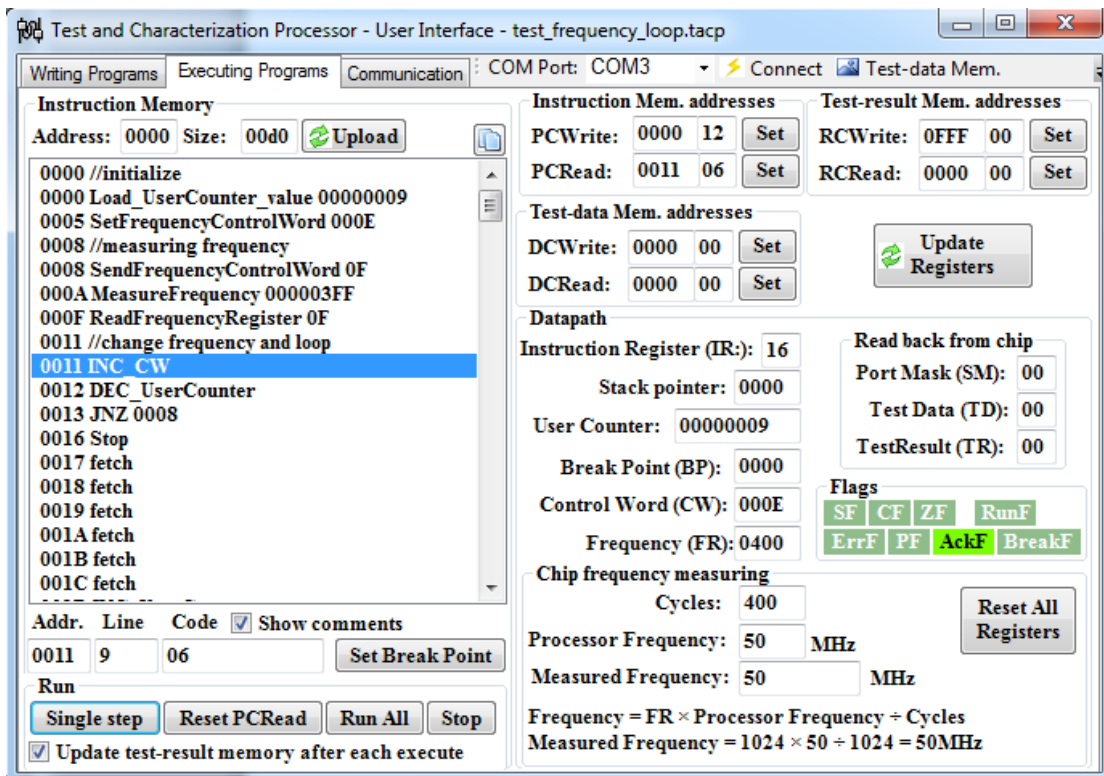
Test and Characterization Processor - User Interface - test_frequency_loop.tacp

Writing Programs | Executing Programs | Communication | COM Port: COM3 | Connect | Test-data Mem.

Instruction Memory
Address: 0000 Size: 00d0 Upload

0000 //initialize
0000 Load_UserCounter_value 00000009
0005 SetFrequencyControlWord 000E
0008 //measuring frequency
0008 SendFrequencyControlWord 0F
000A MeasureFrequency 000003FF
000F ReadFrequencyRegister 0F
0011 //change frequency and loop
0011 INC_CW
0012 DEC_UserCounter
0013 JNZ 0008
0016 Stop
0017 fetch
0018 fetch
0019 fetch
001A fetch
001B fetch
001C fetch

Addr. Line Code Show comments
0011 9 06 Set Break Point

Run
Single step | Reset PCRead | Run All | Stop
Update test-result memory after each execute

Instruction Mem. addresses
PCWrite: 0000 12 Set
PCRead: 0011 06 Set

Test-result Mem. addresses
RCWrite: 0FFF 00 Set
RCRead: 0000 00 Set

Test-data Mem. addresses
DCWrite: 0000 00 Set
DCRead: 0000 00 Set

Update Registers

Datapath
Instruction Register (IR:): 16
Stack pointer: 0000
User Counter: 00000009
Break Point (BP): 0000
Control Word (CW): 000E
Frequency (FR): 0400

Read back from chip
Port Mask (SM): 00
Test Data (TD): 00
TestResult (TR): 00

Flags
SF CF ZF RunF
ErrF PF AckF BreakF

Chip frequency measuring
Cycles: 400
Processor Frequency: 50 MHz
Measured Frequency: 50 MHz

Reset All Registers

Frequency = FR × Processor Frequency ÷ Cycles
Measured Frequency = 1024 × 50 ÷ 1024 = 50MHz